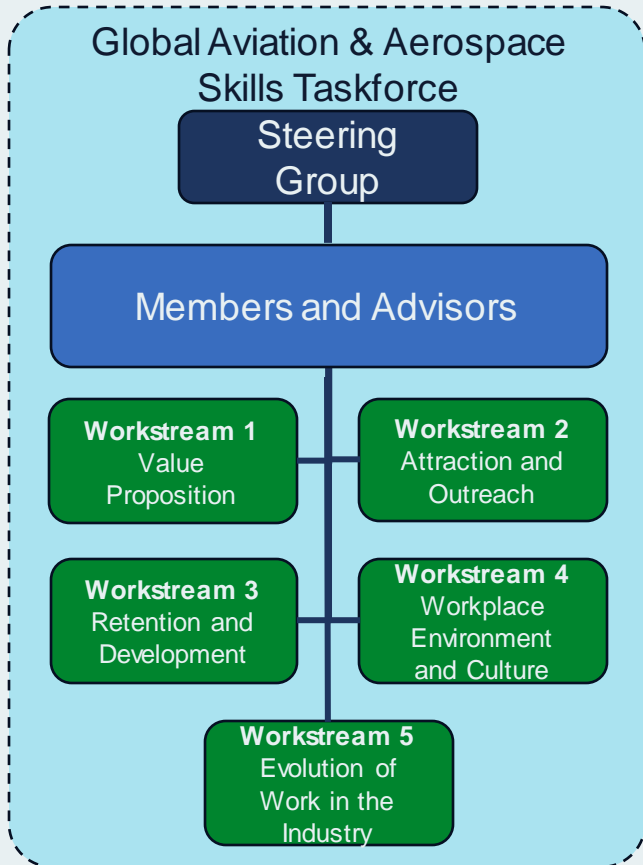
Global Aviation & Aerospace Skills Taskforce

Steering Group

Members and Advisors

**Workstream 1**
Value Proposition

**Workstream 2**
Attraction and Outreach

**Workstream 3**
Retention and Development

**Workstream 4**
Workplace Environment and Culture

**Workstream 5**
Evolution of Work in the Industry